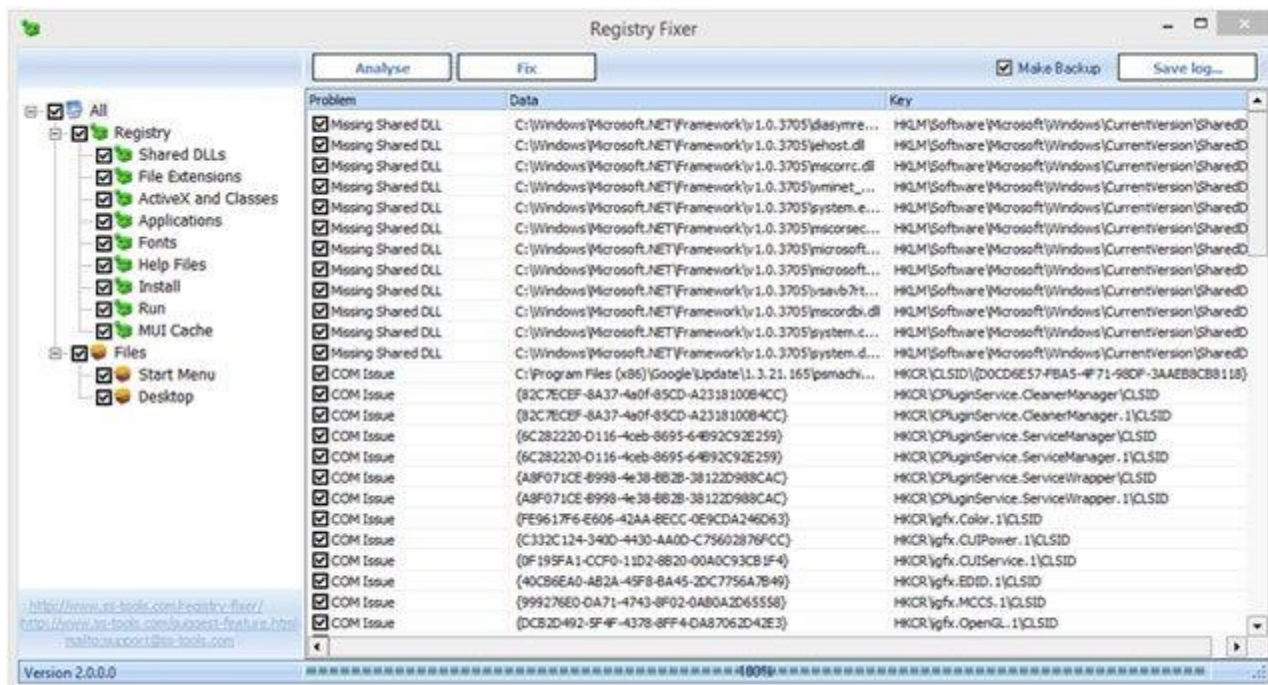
Registry Fixer

Analyse | Fix | Make Backup | Save log...

All
Registry
Shared DLLs
File Extensions
ActiveX and Classes
Applications
Fonts
Help Files
Install
Run
MUI Cache
Files
Start Menu
Desktop

| Problem | Data | Key |
|---|---|---|
| Missing Shared DLL | C:\Windows\Microsoft.NET\Framework\v1.0.3705\diasymre... | HKLM\Software\Microsoft\Windows\CurrentVersion\SharedD |
| Missing Shared DLL | C:\Windows\Microsoft.NET\Framework\v1.0.3705\iehost.dll | HKLM\Software\Microsoft\Windows\CurrentVersion\SharedD |
| Missing Shared DLL | C:\Windows\Microsoft.NET\Framework\v1.0.3705\mscorrc.dll | HKLM\Software\Microsoft\Windows\CurrentVersion\SharedD |
| Missing Shared DLL | C:\Windows\Microsoft.NET\Framework\v1.0.3705\wminet_... | HKLM\Software\Microsoft\Windows\CurrentVersion\SharedD |
| Missing Shared DLL | C:\Windows\Microsoft.NET\Framework\v1.0.3705\system.e... | HKLM\Software\Microsoft\Windows\CurrentVersion\SharedD |
| Missing Shared DLL | C:\Windows\Microsoft.NET\Framework\v1.0.3705\mscorsec... | HKLM\Software\Microsoft\Windows\CurrentVersion\SharedD |
| Missing Shared DLL | C:\Windows\Microsoft.NET\Framework\v1.0.3705\microsoft... | HKLM\Software\Microsoft\Windows\CurrentVersion\SharedD |
| Missing Shared DLL | C:\Windows\Microsoft.NET\Framework\v1.0.3705\microsoft... | HKLM\Software\Microsoft\Windows\CurrentVersion\SharedD |
| Missing Shared DLL | C:\Windows\Microsoft.NET\Framework\v1.0.3705\vsavb7rt... | HKLM\Software\Microsoft\Windows\CurrentVersion\SharedD |
| Missing Shared DLL | C:\Windows\Microsoft.NET\Framework\v1.0.3705\mscordbi.dll | HKLM\Software\Microsoft\Windows\CurrentVersion\SharedD |
| Missing Shared DLL | C:\Windows\Microsoft.NET\Framework\v1.0.3705\system.c... | HKLM\Software\Microsoft\Windows\CurrentVersion\SharedD |
| Missing Shared DLL | C:\Windows\Microsoft.NET\Framework\v1.0.3705\system.d... | HKLM\Software\Microsoft\Windows\CurrentVersion\SharedD |
| COM Issue | C:\Program Files (x86)\Google\Update\1.3.21.165\psmachi... | HKCR\CLSID\{D0CD6E57-FBA5-4F71-98DF-3AAEB8CB8118} |
| COM Issue | {82C7ECEF-8A37-4a0f-85CD-A2318100B4CC} | HKCR\CPluginService.CleanerManager\CLSID |
| COM Issue | {82C7ECEF-8A37-4a0f-85CD-A2318100B4CC} | HKCR\CPluginService.CleanerManager.1\CLSID |
| COM Issue | {6C282220-D116-4ceb-8695-64B92C92E259} | HKCR\CPluginService.ServiceManager\CLSID |
| COM Issue | {6C282220-D116-4ceb-8695-64B92C92E259} | HKCR\CPluginService.ServiceManager.1\CLSID |
| COM Issue | {A8F071CE-B998-4e38-8B2B-38122D988CAC} | HKCR\CPluginService.ServiceWrapper\CLSID |
| COM Issue | {A8F071CE-B998-4e38-8B2B-38122D988CAC} | HKCR\CPluginService.ServiceWrapper.1\CLSID |
| COM Issue | {FE9617F6-E606-42AA-BECC-0E9CDA246D63} | HKCR\igfx.Color.1\CLSID |
| COM Issue | {C332C124-340D-4430-AA0D-C75602876FCC} | HKCR\igfx.CUIPower.1\CLSID |
| COM Issue | {0F195FA1-CCF0-11D2-8B20-00A0C93CB1F4} | HKCR\igfx.CUIService.1\CLSID |
| COM Issue | {40CB6EA0-AB2A-45F8-BA45-2DC7756A7B49} | HKCR\igfx.EDID.1\CLSID |
| COM Issue | {999276E0-DA71-4743-8F02-0A80A2D65558} | HKCR\igfx.MCCS.1\CLSID |
| COM Issue | {DCB2D492-5F4F-4378-8FF4-DA87062D42E3} | HKCR\igfx.OpenGL.1\CLSID |

http://www.ss-tools.com/registry-fixer/
http://www.ss-tools.com/suggest-feature.html
mailto:support@ss-tools.com

Version 2.0.0.0
100%